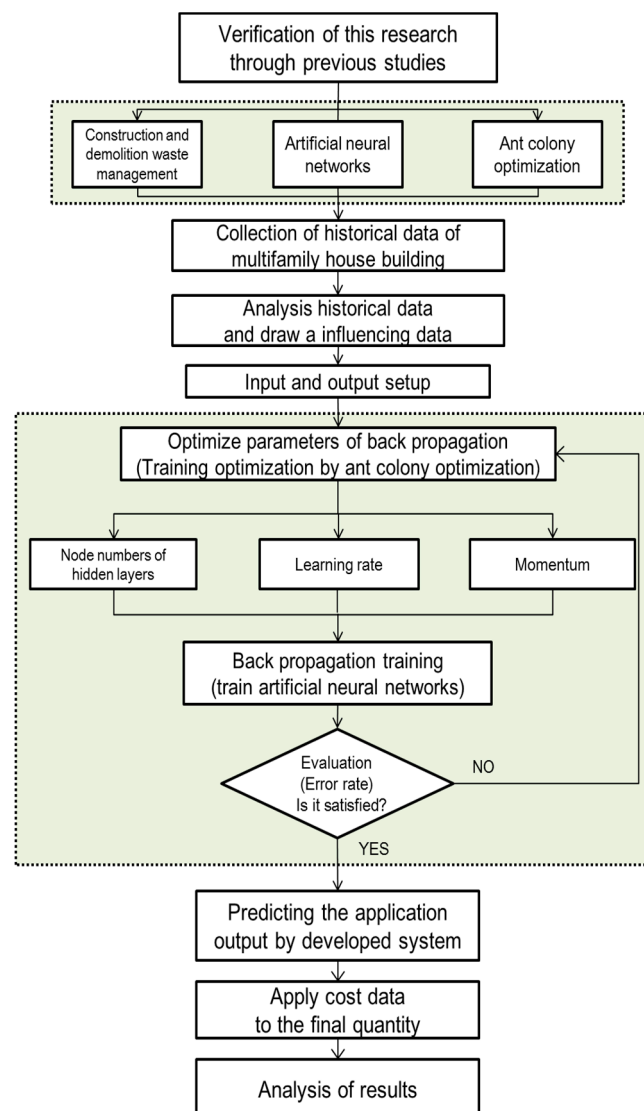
Verification of this research through previous studies

Construction and demolition waste management

Artificial neural networks

Ant colony optimization

Collection of historical data of multifamily house building

Analysis historical data and draw a influencing data

Input and output setup

Optimize parameters of back propagation (Training optimization by ant colony optimization)

Node numbers of hidden layers

Learning rate

Momentum

Back propagation training (train artificial neural networks)

Evaluation (Error rate) Is it satisfied?

NO

YES

Predicting the application output by developed system

Apply cost data to the final quantity

Analysis of results